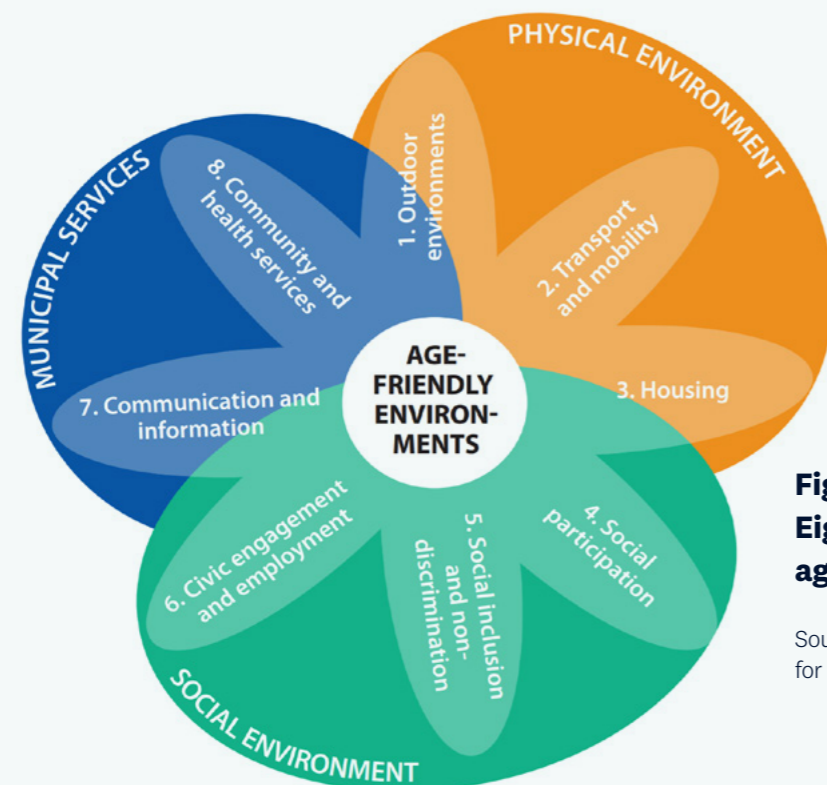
PHYSICAL ENVIRONMENT

MUNICIPAL SERVICES

SOCIAL ENVIRONMENT

1. Outdoor environments

2. Transport and mobility

3. Housing

4. Social participation

5. Social inclusion and non-discrimination

6. Civic engagement and employment

7. Communication and information

8. Community and health services

AGE-FRIENDLY ENVIRON-MENTS

Fig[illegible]
Eig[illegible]
ag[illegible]

Sou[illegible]
for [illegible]